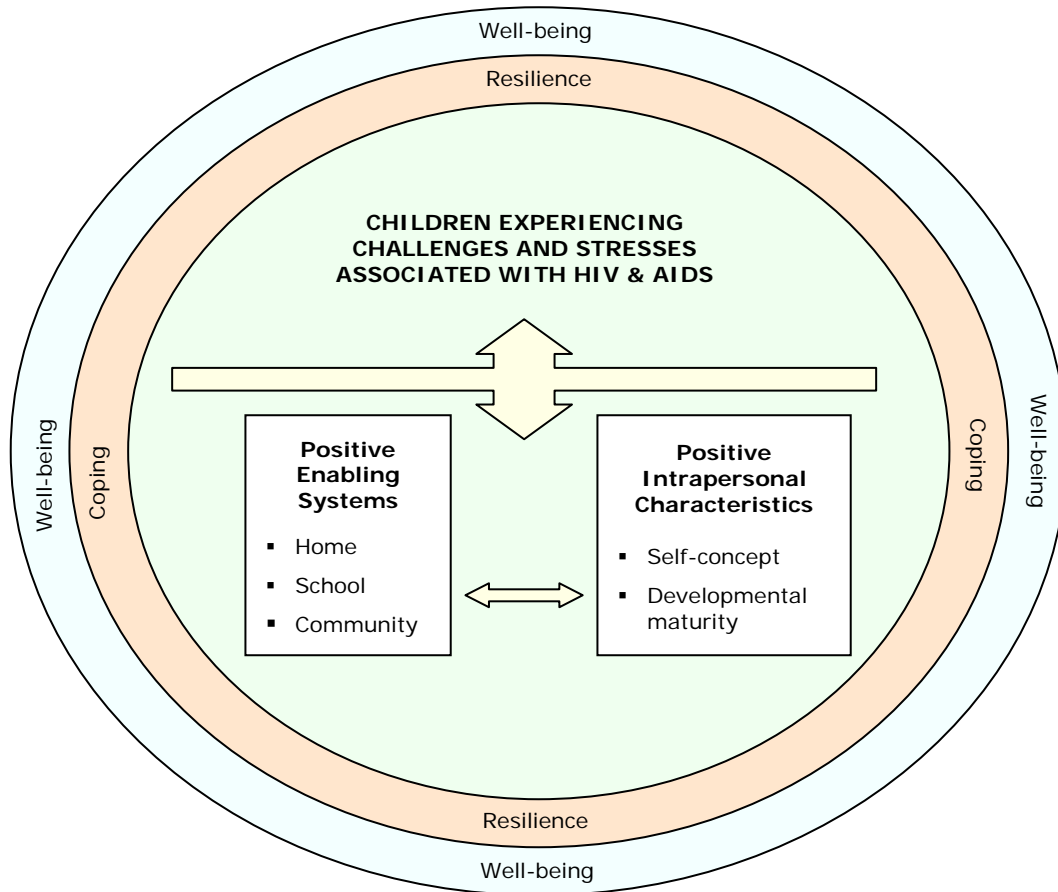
Well-being

Resilience

CHILDREN EXPERIENCING CHALLENGES AND STRESSES ASSOCIATED WITH HIV & AIDS

Well-being

Coping

Positive Enabling Systems

- Home
- School
- Community

Positive Intrapersonal Characteristics

- Self-concept
- Developmental maturity

Coping

Well-being

Resilience

Well-being